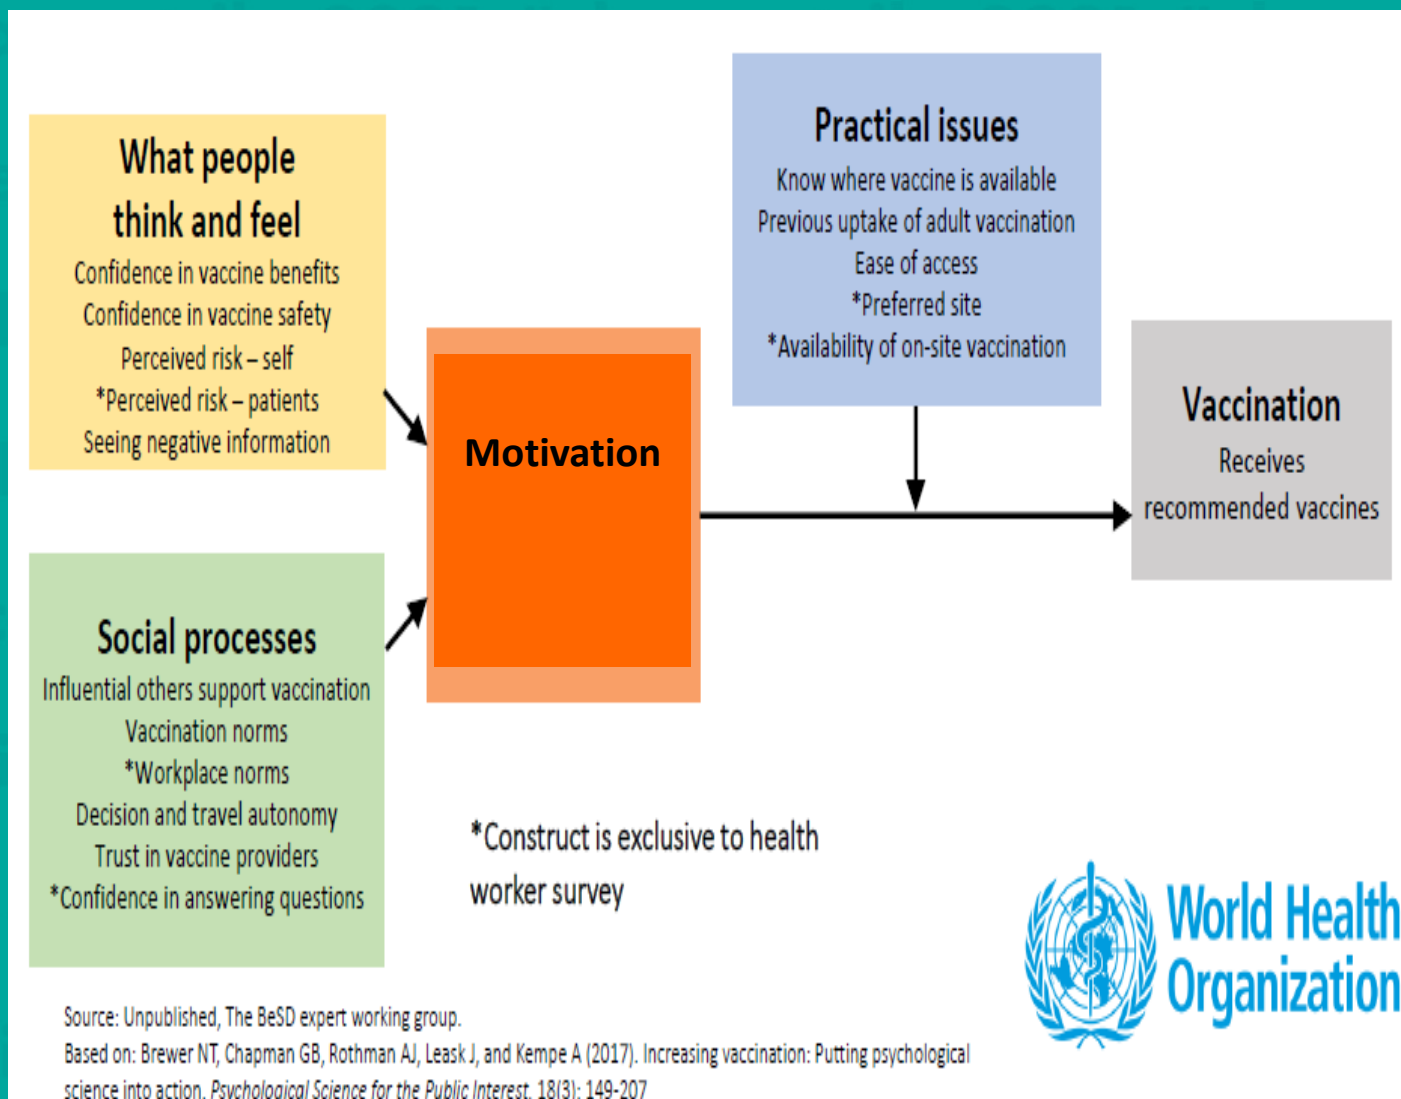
What people think and feel

Confidence in vaccine benefits
Confidence in vaccine safety
Perceived risk – self
*Perceived risk – patients
Seeing negative information

Practical issues

Know where vaccine is available
Previous uptake of adult vaccination
Ease of access
*Preferred site
*Availability of on-site vaccination

Motivation

Vaccination

Receives recommended vaccines

Social processes

Influential others support vaccination
Vaccination norms
*Workplace norms
Decision and travel autonomy
Trust in vaccine providers
*Confidence in answering questions

*Construct is exclusive to health worker survey

World Health Organization

Source: Unpublished, The BeSD expert working group.
Based on: Brewer NT, Chapman GB, Rothman AJ, Leask J, and Kempe A (2017). Increasing vaccination: Putting psychological science into action. Psychological Science for the Public Interest. 18(3): 149-207